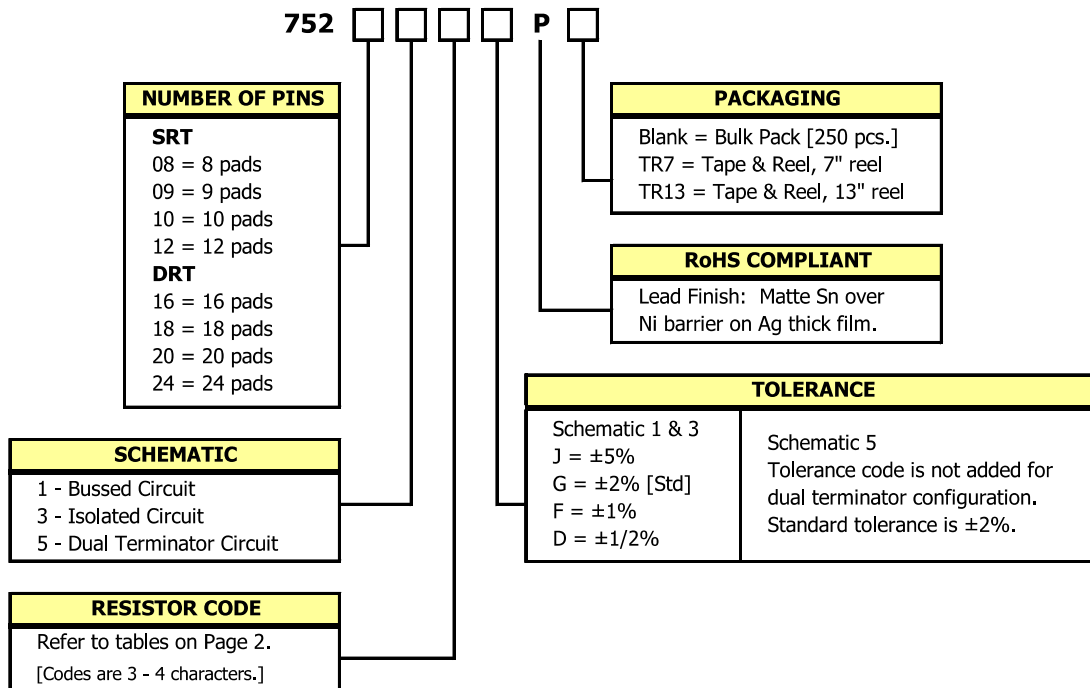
752 □ □ □ □ P □

NUMBER OF PINS

SRT
08 = 8 pads
09 = 9 pads
10 = 10 pads
12 = 12 pads
DRT
16 = 16 pads
18 = 18 pads
20 = 20 pads
24 = 24 pads

PACKAGING

Blank = Bulk Pack [250 pcs.]
TR7 = Tape & Reel, 7" reel
TR13 = Tape & Reel, 13" reel

RoHS COMPLIANT

Lead Finish: Matte Sn over Ni barrier on Ag thick film.

TOLERANCE

| Schematic 1 & 3<br>J = ±5%<br>G = ±2% [Std]<br>F = ±1%<br>D = ±1/2% | Schematic 5<br>Tolerance code is not added for dual terminator configuration.<br>Standard tolerance is ±2%. |
|---|---|

SCHEMATIC

1 - Bussed Circuit
3 - Isolated Circuit
5 - Dual Terminator Circuit

RESISTOR CODE

Refer to tables on Page 2.
[Codes are 3 - 4 characters.]